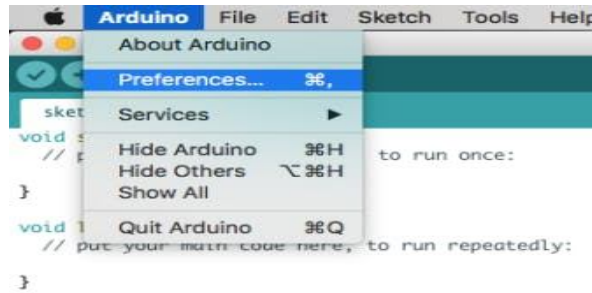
Arduino File Edit Sketch Tools Help

About Arduino
Preferences... ⌘,
Services ►
Hide Arduino ⌘H
Hide Others ⌥⌘H
Show All
Quit Arduino ⌘Q

sket

void s
// p to run once:

}

void l
// put your main code here, to run repeatedly:

}